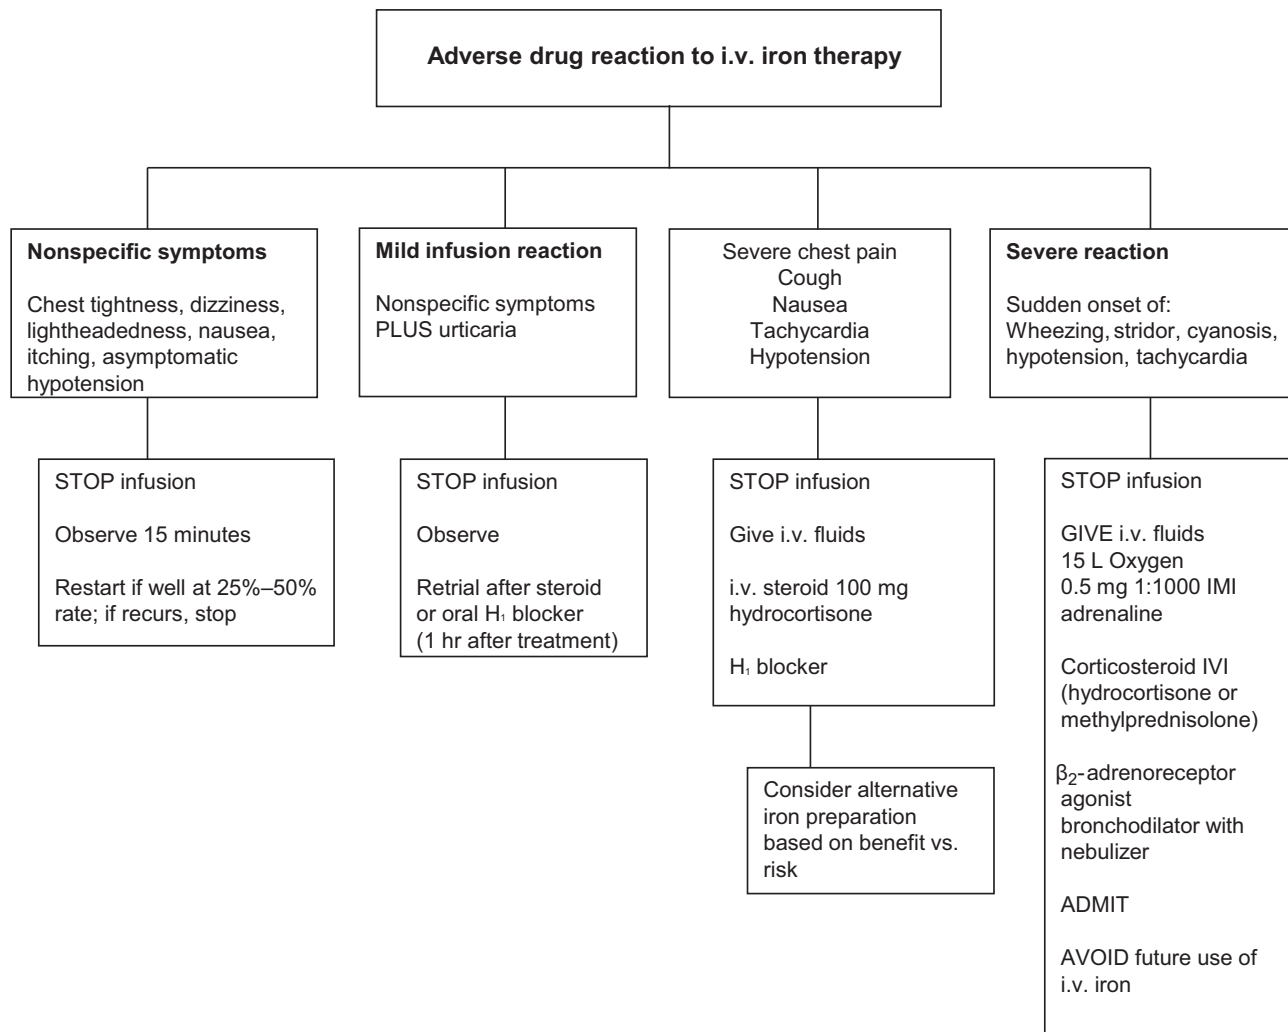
Adverse drug reaction to i.v. iron therapy

Nonspecific symptoms

Chest tightness, dizziness, lightheadedness, nausea, itching, asymptomatic hypotension

STOP infusion

Observe 15 minutes

Restart if well at 25%–50% rate; if recurs, stop

Mild infusion reaction

Nonspecific symptoms PLUS urticaria

STOP infusion

Observe

Retrial after steroid or oral $H_1$ blocker (1 hr after treatment)

Severe chest pain
Cough
Nausea
Tachycardia
Hypotension

STOP infusion

Give i.v. fluids

i.v. steroid 100 mg hydrocortisone

$H_1$ blocker

Consider alternative iron preparation based on benefit vs. risk

Severe reaction

Sudden onset of:
Wheezing, stridor, cyanosis, hypotension, tachycardia

STOP infusion

GIVE i.v. fluids
15 L Oxygen
0.5 mg 1:1000 IMI adrenaline

Corticosteroid IVI (hydrocortisone or methylprednisolone)

$\beta_2$-adrenoreceptor agonist bronchodilator with nebulizer

ADMIT

AVOID future use of i.v. iron